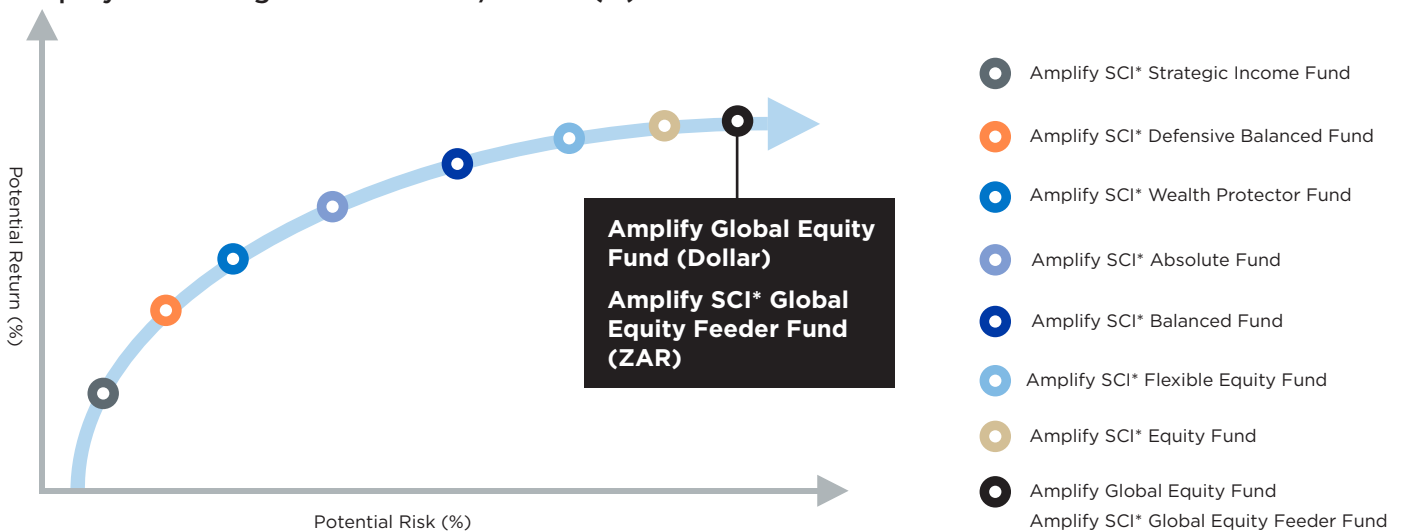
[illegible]

Amplify Global Equity Fund (Dollar)

Amplify SCI* Global Equity Feeder Fund (ZAR)

Potential Return (%)

Potential Risk (%)

Amplify SCI* Strategic Income Fund

Amplify SCI* Defensive Balanced Fund

Amplify SCI* Wealth Protector Fund

Amplify SCI* Absolute Fund

Amplify SCI* Balanced Fund

Amplify SCI* Flexible Equity Fund

Amplify SCI* Equity Fund

Amplify Global Equity Fund
Amplify SCI* Global Equity Feeder Fund